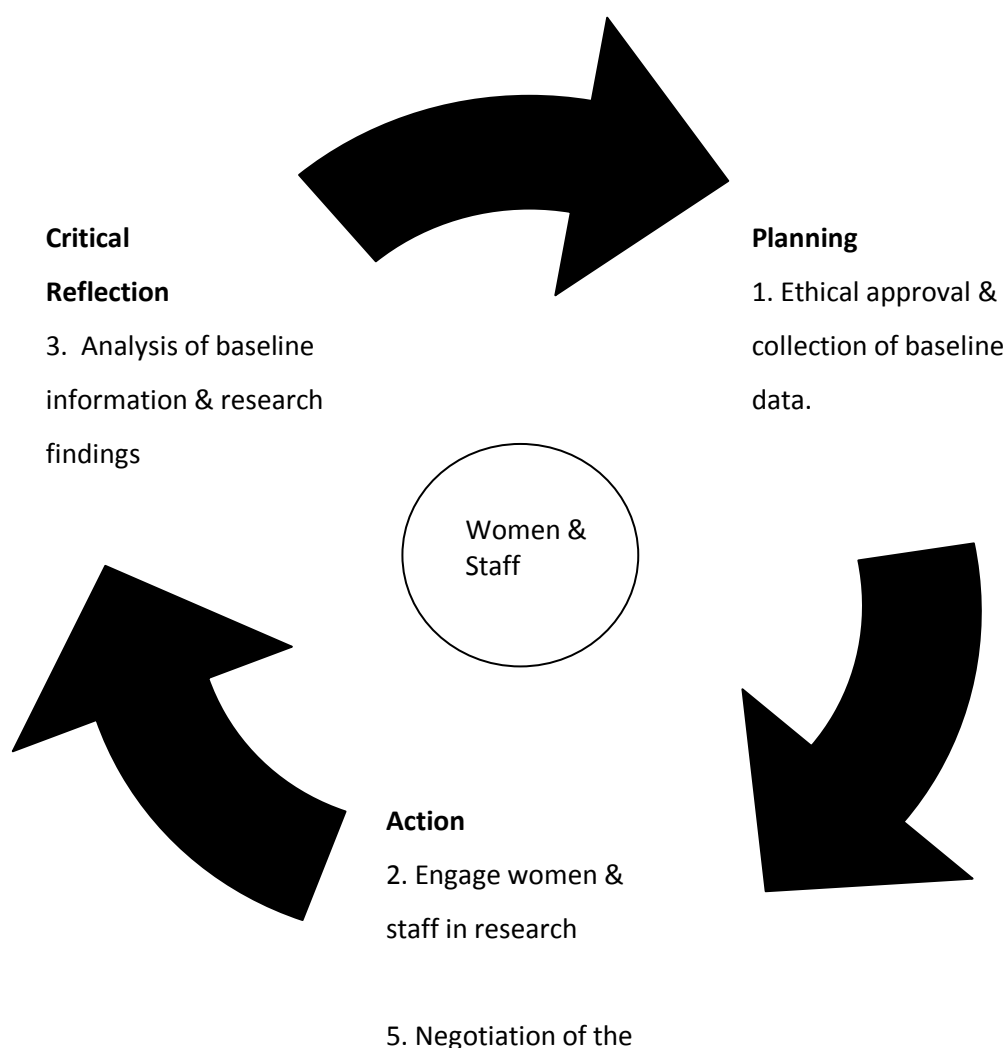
**Critical Reflection**

3. Analysis of baseline information & research findings

**Planning**

1. Ethical approval & collection of baseline data.

Women & Staff

**Action**

2. Engage women & staff in research

5. Negotiation of the